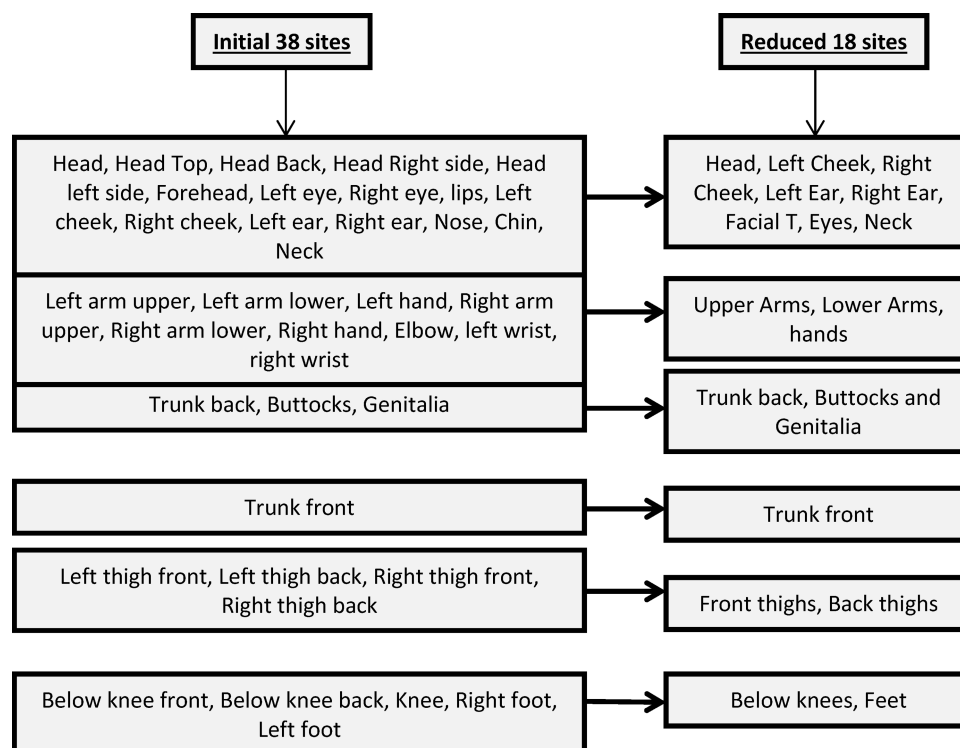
Initial 38 sites

Reduced 18 sites

Head, Head Top, Head Back, Head Right side, Head left side, Forehead, Left eye, Right eye, lips, Left cheek, Right cheek, Left ear, Right ear, Nose, Chin, Neck

Head, Left Cheek, Right Cheek, Left Ear, Right Ear, Facial T, Eyes, Neck

Left arm upper, Left arm lower, Left hand, Right arm upper, Right arm lower, Right hand, Elbow, left wrist, right wrist

Upper Arms, Lower Arms, hands

Trunk back, Buttocks, Genitalia

Trunk back, Buttocks and Genitalia

Trunk front

Trunk front

Left thigh front, Left thigh back, Right thigh front, Right thigh back

Front thighs, Back thighs

Below knee front, Below knee back, Knee, Right foot, Left foot

Below knees, Feet